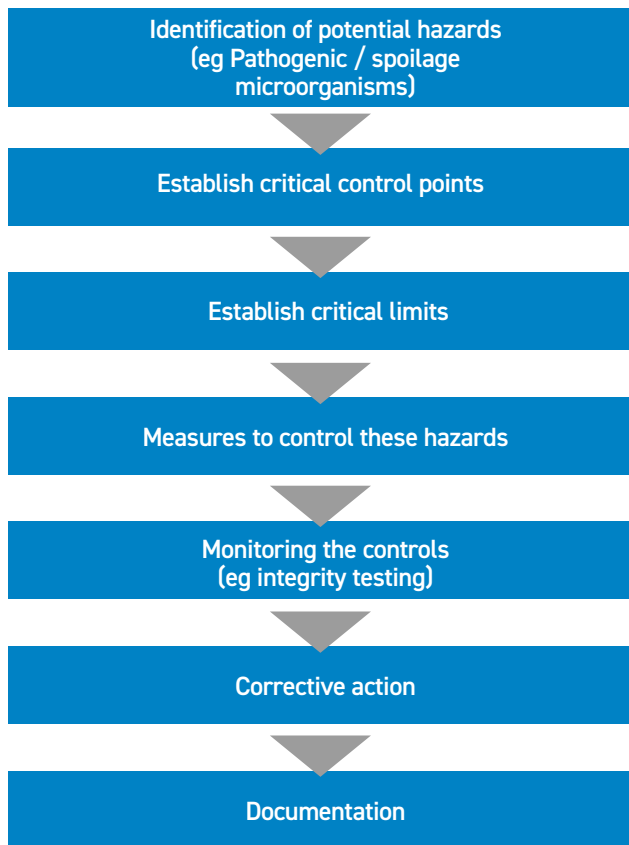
Identification of potential hazards (eg Pathogenic / spoilage microorganisms)

Establish critical control points

Establish critical limits

Measures to control these hazards

Monitoring the controls (eg integrity testing)

Corrective action

Documentation